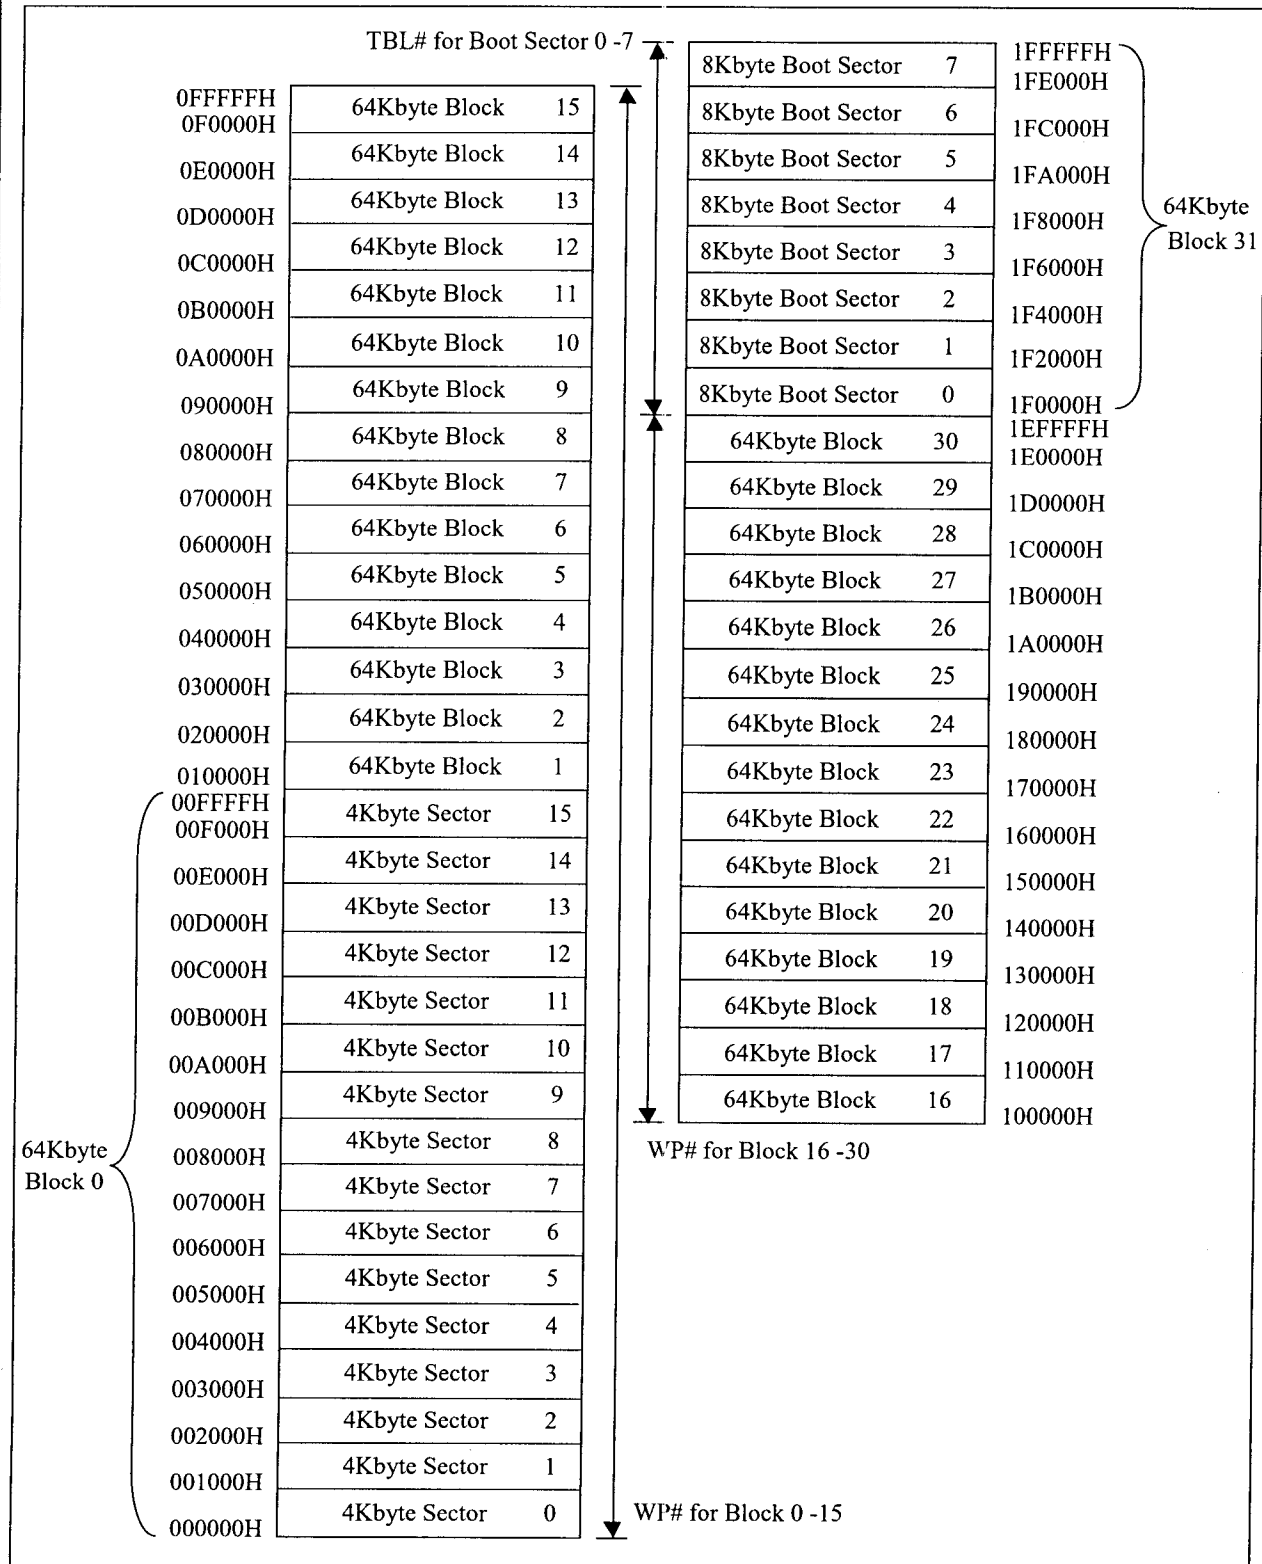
TBL# for Boot Sector 0 -7

0FFFFFH
0F0000H
64Kbyte Block 15
0E0000H
64Kbyte Block 14
0D0000H
64Kbyte Block 13
0C0000H
64Kbyte Block 12
0B0000H
64Kbyte Block 11
0A0000H
64Kbyte Block 10
090000H
64Kbyte Block 9
080000H
64Kbyte Block 8
070000H
64Kbyte Block 7
060000H
64Kbyte Block 6
050000H
64Kbyte Block 5
040000H
64Kbyte Block 4
030000H
64Kbyte Block 3
020000H
64Kbyte Block 2
010000H
64Kbyte Block 1
00FFFFH
00F000H
4Kbyte Sector 15
00E000H
4Kbyte Sector 14
00D000H
4Kbyte Sector 13
00C000H
4Kbyte Sector 12
00B000H
4Kbyte Sector 11
00A000H
4Kbyte Sector 10
009000H
4Kbyte Sector 9
008000H
4Kbyte Sector 8
007000H
4Kbyte Sector 7
006000H
4Kbyte Sector 6
005000H
4Kbyte Sector 5
004000H
4Kbyte Sector 4
003000H
4Kbyte Sector 3
002000H
4Kbyte Sector 2
001000H
4Kbyte Sector 1
000000H
4Kbyte Sector 0

64Kbyte Block 0

WP# for Block 0 -15

8Kbyte Boot Sector 7
1FFFFFH
1FE000H
8Kbyte Boot Sector 6
1FC000H
8Kbyte Boot Sector 5
1FA000H
8Kbyte Boot Sector 4
1F8000H
8Kbyte Boot Sector 3
1F6000H
8Kbyte Boot Sector 2
1F4000H
8Kbyte Boot Sector 1
1F2000H
8Kbyte Boot Sector 0
1F0000H

64Kbyte Block 31

1EFFFFH
64Kbyte Block 30
1E0000H
64Kbyte Block 29
1D0000H
64Kbyte Block 28
1C0000H
64Kbyte Block 27
1B0000H
64Kbyte Block 26
1A0000H
64Kbyte Block 25
190000H
64Kbyte Block 24
180000H
64Kbyte Block 23
170000H
64Kbyte Block 22
160000H
64Kbyte Block 21
150000H
64Kbyte Block 20
140000H
64Kbyte Block 19
130000H
64Kbyte Block 18
120000H
64Kbyte Block 17
110000H
64Kbyte Block 16
100000H

WP# for Block 16 -30